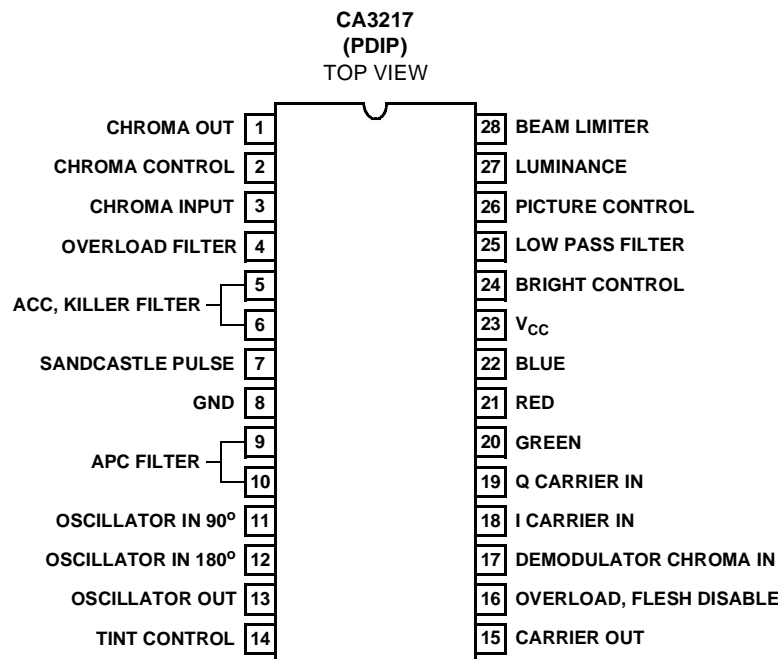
CA3217
(PDIP)
TOP VIEW

CHROMA OUT 1
CHROMA CONTROL 2
CHROMA INPUT 3
OVERLOAD FILTER 4
ACC, KILLER FILTER 5
6
SANDCASTLE PULSE 7
GND 8
APC FILTER 9
10
OSCILLATOR IN 90$^o$ 11
OSCILLATOR IN 180$^o$ 12
OSCILLATOR OUT 13
TINT CONTROL 14

28 BEAM LIMITER
27 LUMINANCE
26 PICTURE CONTROL
25 LOW PASS FILTER
24 BRIGHT CONTROL
23 $V_{CC}$
22 BLUE
21 RED
20 GREEN
19 Q CARRIER IN
18 I CARRIER IN
17 DEMODULATOR CHROMA IN
16 OVERLOAD, FLESH DISABLE
15 CARRIER OUT